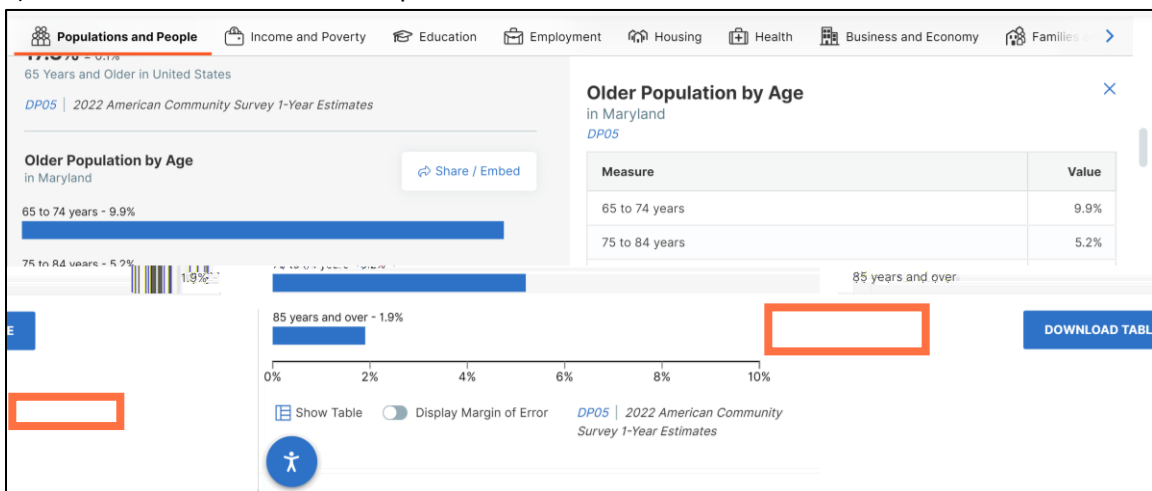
Populations and People Income and Poverty Education Employment Housing Health Business and Economy Families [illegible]

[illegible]

65 Years and Older in United States

DP05 | 2022 American Community Survey 1-Year Estimates

Older Population by Age
in Maryland

Share / Embed

65 to 74 years - 9.9%

75 to 84 years - 5.2%

1.9%

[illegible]

85 years and over - 1.9%

0% 2% 4% 6% 8% 10%

Show Table Display Margin of Error DP05 | 2022 American Community Survey 1-Year Estimates

Older Population by Age
in Maryland
DP05

| Measure | Value |
|---|---|
| 65 to 74 years | 9.9% |
| 75 to 84 years | 5.2% |
| 85 years and over | |

E

DOWNLOAD TABL